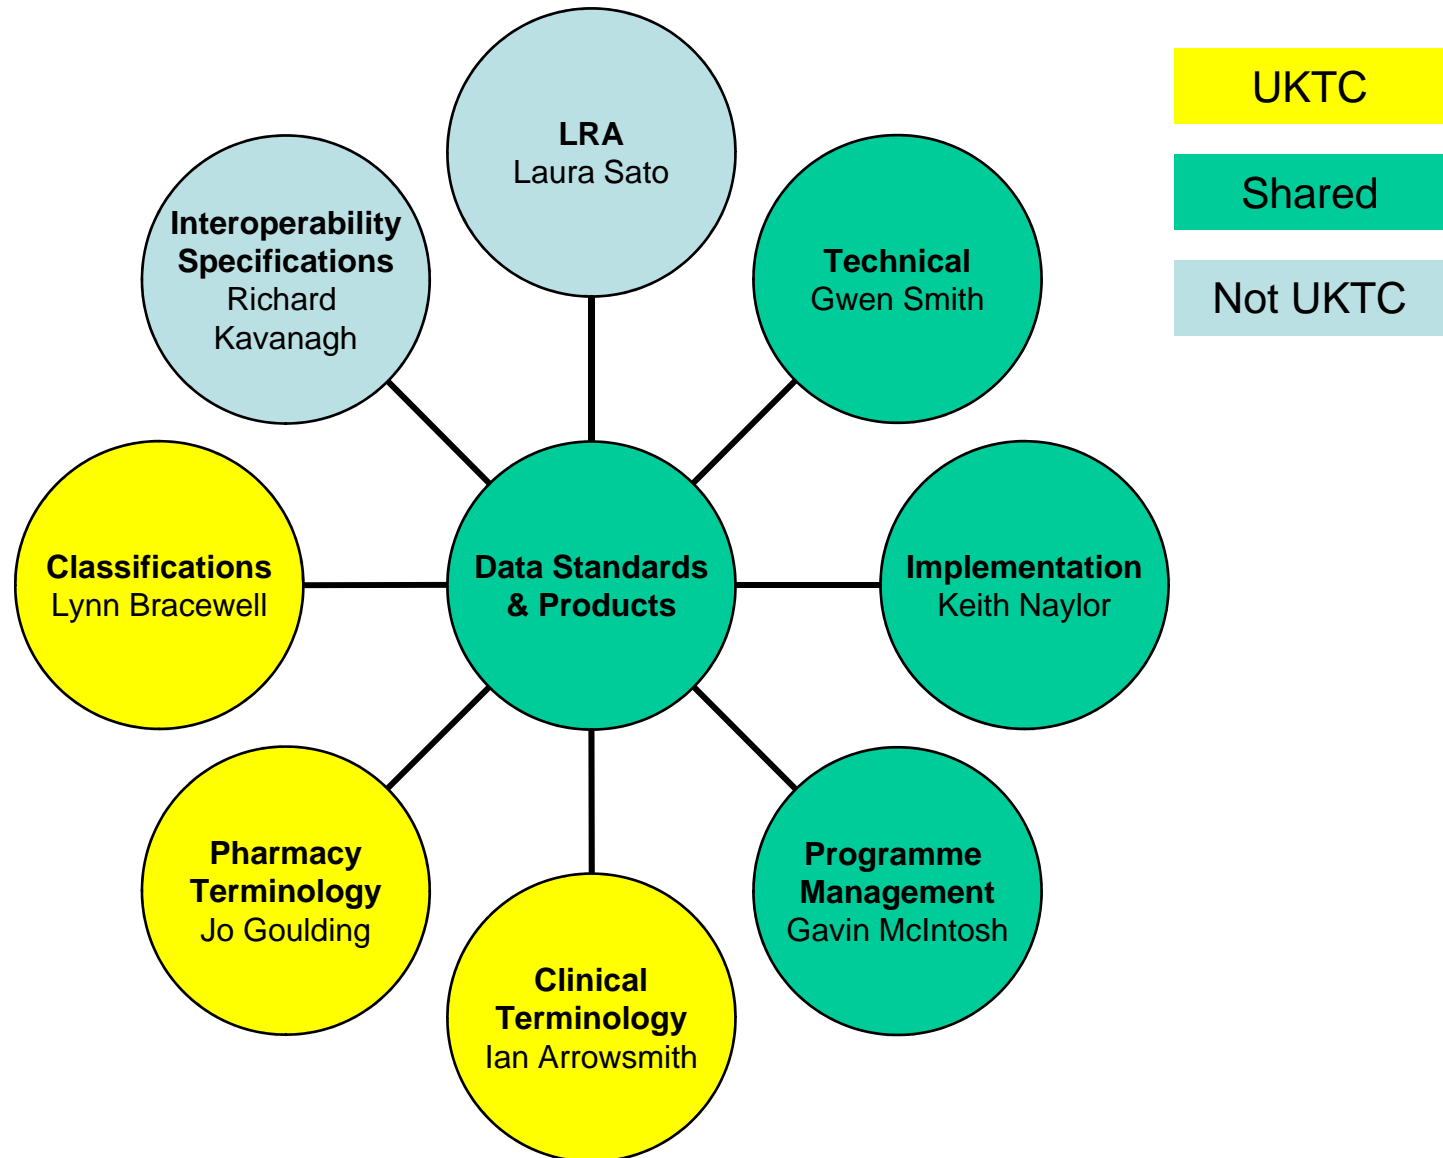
LRA
Laura Sato

Interoperability Specifications
Richard Kavanagh

Technical
Gwen Smith

UKTC

Shared

Not UKTC

Classifications
Lynn Bracewell

Data Standards & Products

Implementation
Keith Naylor

Pharmacy Terminology
Jo Goulding

Programme Management
Gavin McIntosh

Clinical Terminology
Ian Arrowsmith